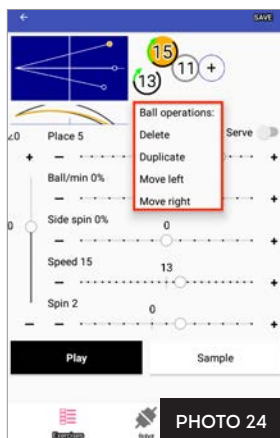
SAVE

15

11

13

+

Ball operations:

Delete

Duplicate

Move left

Move right

Serve

20

Place 5

+

Ball/min 0%

+

0

Side spin 0%

0

+

Speed 15

13

+

Spin 2

0

+

Play

Sample

Exercises

Robot

PHOTO 24